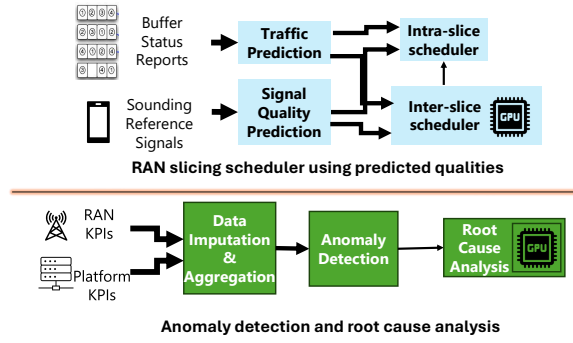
Buffer Status Reports

Traffic Prediction

Intra-slice scheduler

Sounding Reference Signals

Signal Quality Prediction

Inter-slice scheduler

GPU

RAN slicing scheduler using predicted qualities

RAN KPIs

Platform KPIs

Data Imputation & Aggregation

Anomaly Detection

Root Cause Analysis

GPU

Anomaly detection and root cause analysis